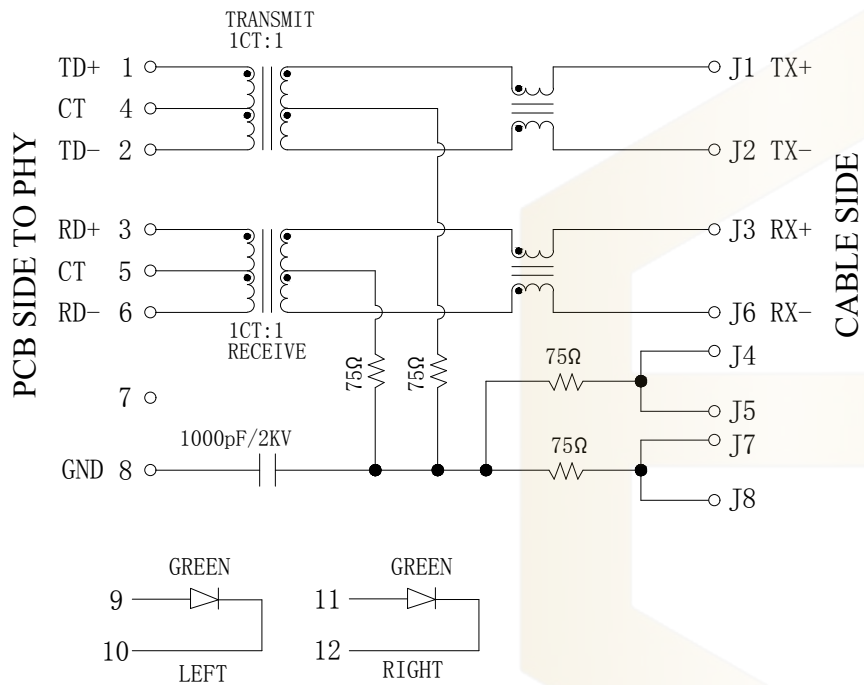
TRANSMIT
1CT:1

PCB SIDE TO PHY

TD+ 1
CT 4
TD− 2

RD+ 3
CT 5
RD− 6

1CT:1
RECEIVE

7

GND 8

1000pF/2KV

75Ω
75Ω
75Ω
75Ω

J1 TX+
J2 TX−
J3 RX+
J6 RX−
J4
J5
J7
J8

CABLE SIDE

GREEN
9
10
LEFT

GREEN
11
12
RIGHT